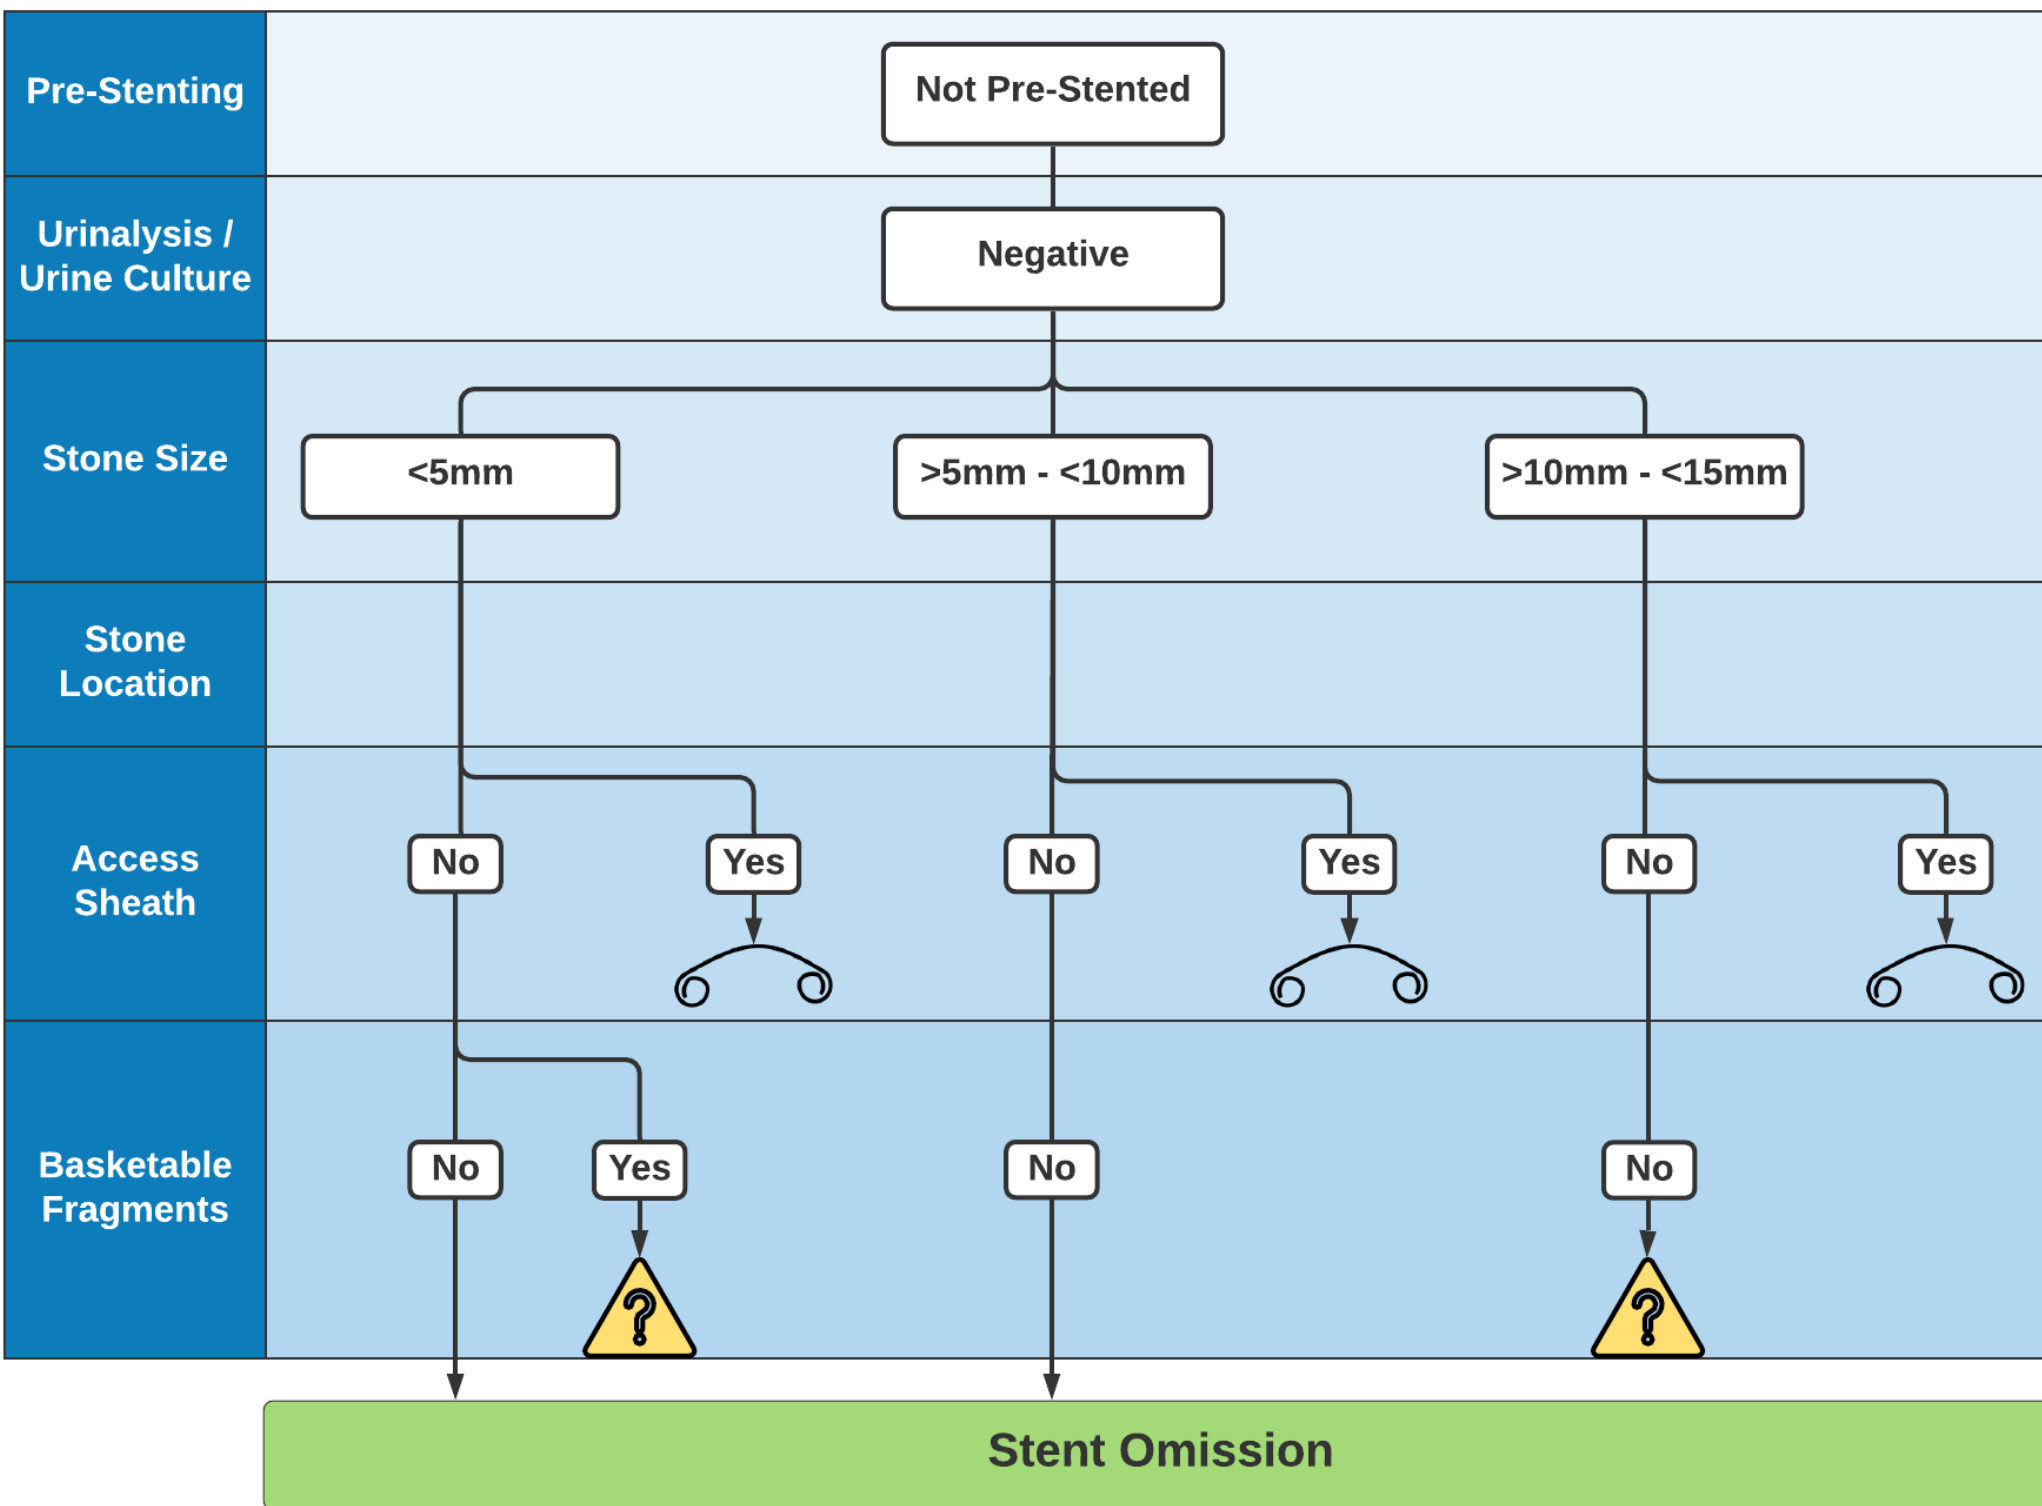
Pre-Stenting

Not Pre-Stented

Urinalysis / Urine Culture

Negative

Stone Size

<5mm

>5mm - <10mm

>10mm - <15mm

Stone Location

Access Sheath

No

Yes

No

Yes

No

Yes

Basketable Fragments

No

Yes

No

No

?

?

Stent Omission